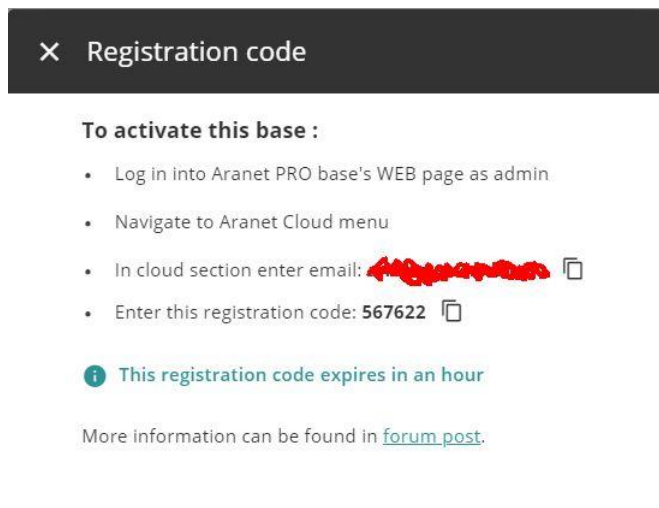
✕ Registration code

**To activate this base :**

- Log in into Aranet PRO base's WEB page as admin
- Navigate to Aranet Cloud menu
- In cloud section enter email: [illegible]
- Enter this registration code: **567622**

This registration code expires in an hour

More information can be found in forum post.